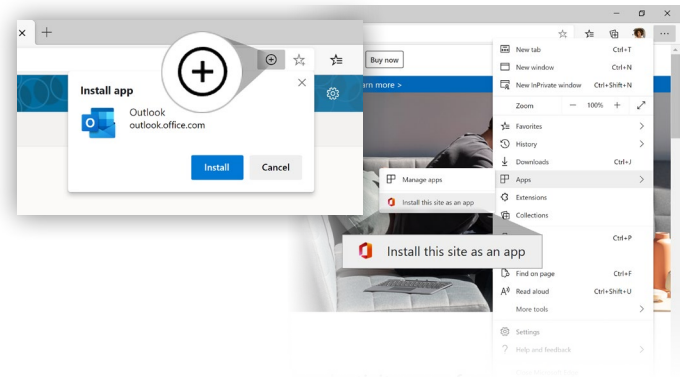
Install app

Outlook
outlook.office.com

Install

Cancel

Buy now

arn more >

New tab Ctrl+T
New window Ctrl+N
New InPrivate window Ctrl+Shift+N
Zoom 100%
Favorites
History
Downloads Ctrl+J
Apps
Extensions
Collections
Ctrl+P
Find on page Ctrl+F
Read aloud Ctrl+Shift+U
More tools
Settings
Help and feedback

Manage apps
Install this site as an app

Install this site as an app